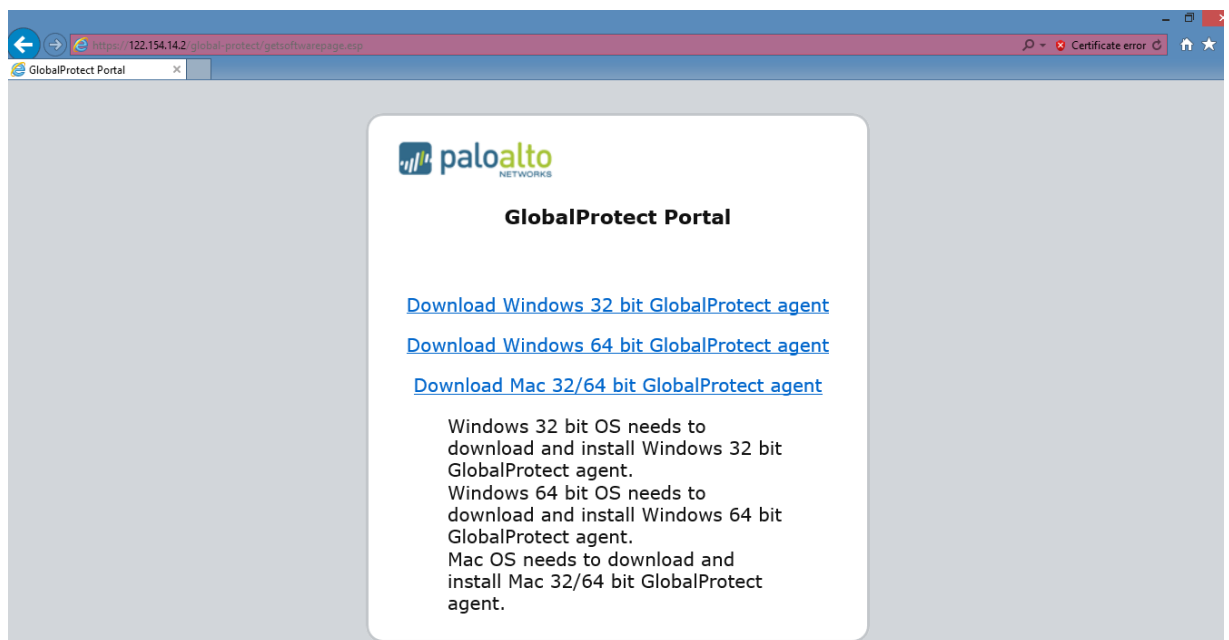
https://122.154.14.2/global-protect/getsoftwarepage.esp
Certificate error
GlobalProtect Portal

paloalto NETWORKS

GlobalProtect Portal

Download Windows 32 bit GlobalProtect agent

Download Windows 64 bit GlobalProtect agent

Download Mac 32/64 bit GlobalProtect agent

Windows 32 bit OS needs to download and install Windows 32 bit GlobalProtect agent.
Windows 64 bit OS needs to download and install Windows 64 bit GlobalProtect agent.
Mac OS needs to download and install Mac 32/64 bit GlobalProtect agent.